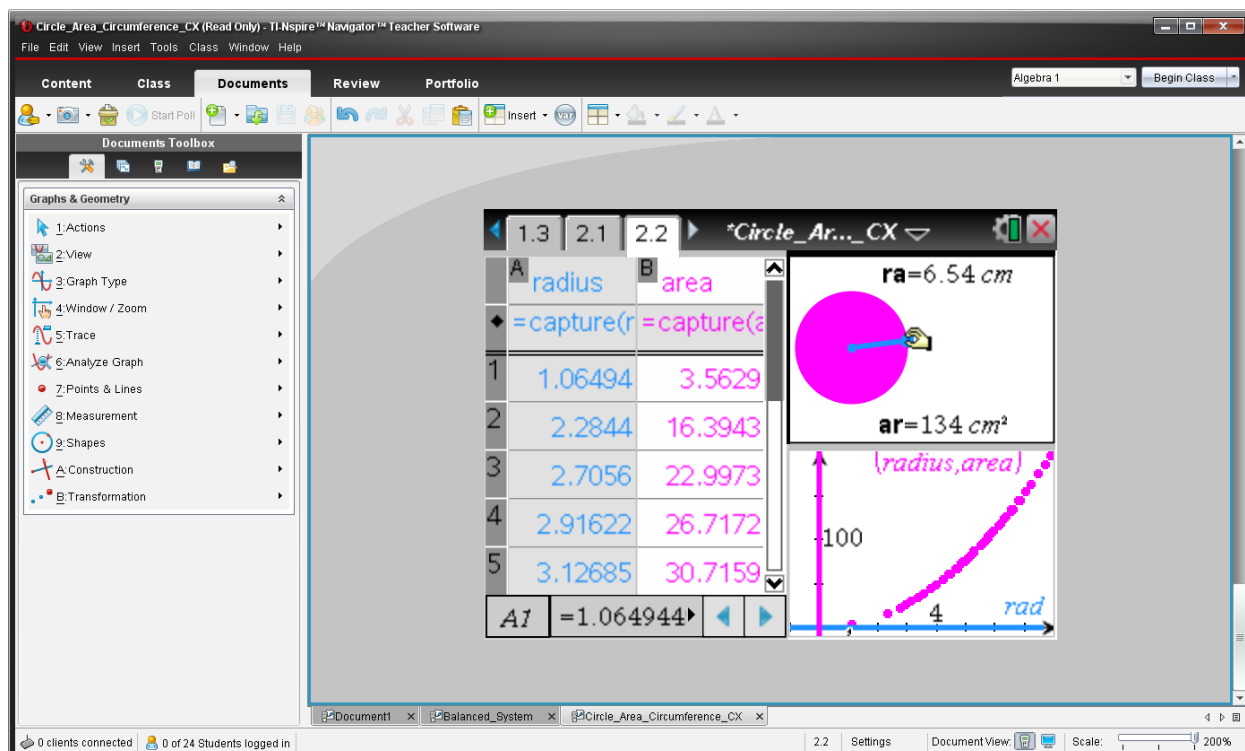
Circle_Area_Circumference_CX (Read Only) - TI-Nspire™ Navigator™ Teacher Software
File Edit View Insert Tools Class Window Help
Content Class Documents Review Portfolio
Algebra 1
Begin Class
Start Poll
Insert
Documents Toolbox
Graphs & Geometry
1:Actions
2:View
3:Graph Type
4:Window / Zoom
5:Trace
6:Analyze Graph
7:Points & Lines
8:Measurement
9:Shapes
A:Construction
B:Transformation
1.3 2.1 2.2 *Circle_Ar..._CX

| | A radius | B area |
|---|---|---|
| ◆ | =capture(r | =capture(a |
| 1 | 1.06494 | 3.5629 |
| 2 | 2.2844 | 16.3943 |
| 3 | 2.7056 | 22.9973 |
| 4 | 2.91622 | 26.7172 |
| 5 | 3.12685 | 30.7159 |

A1 =1.064944
ra=6.54 $cm$
ar=134 $cm^2$
(radius,area)
100
4
rad
Document1 Balanced_System Circle_Area_Circumference_CX
0 clients connected 0 of 24 Students logged in
2.2 Settings Document View: Scale: 200%